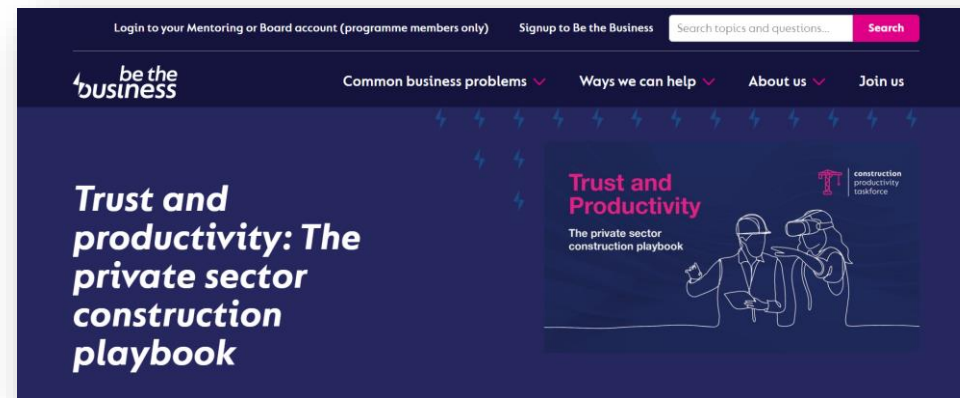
Login to your Mentoring or Board account (programme members only)

Signup to Be the Business

Search topics and questions...

Search

be the business

Common business problems

Ways we can help

About us

Join us

Trust and productivity: The private sector construction playbook

Trust and Productivity

The private sector construction playbook

construction productivity taskforce